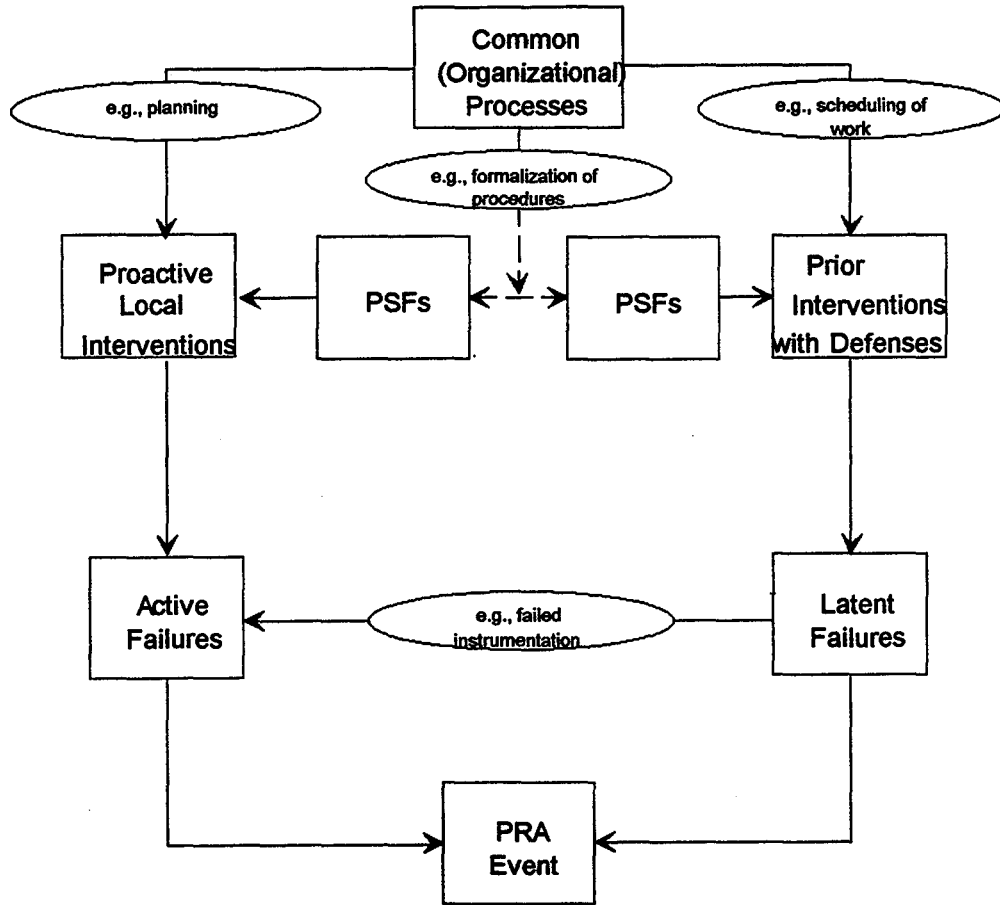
Common (Organizational) Processes

e.g., planning

e.g., scheduling of work

e.g., formalization of procedures

Proactive Local Interventions

PSFs

PSFs

Prior Interventions with Defenses

Active Failures

e.g., failed instrumentation

Latent Failures

PRA Event